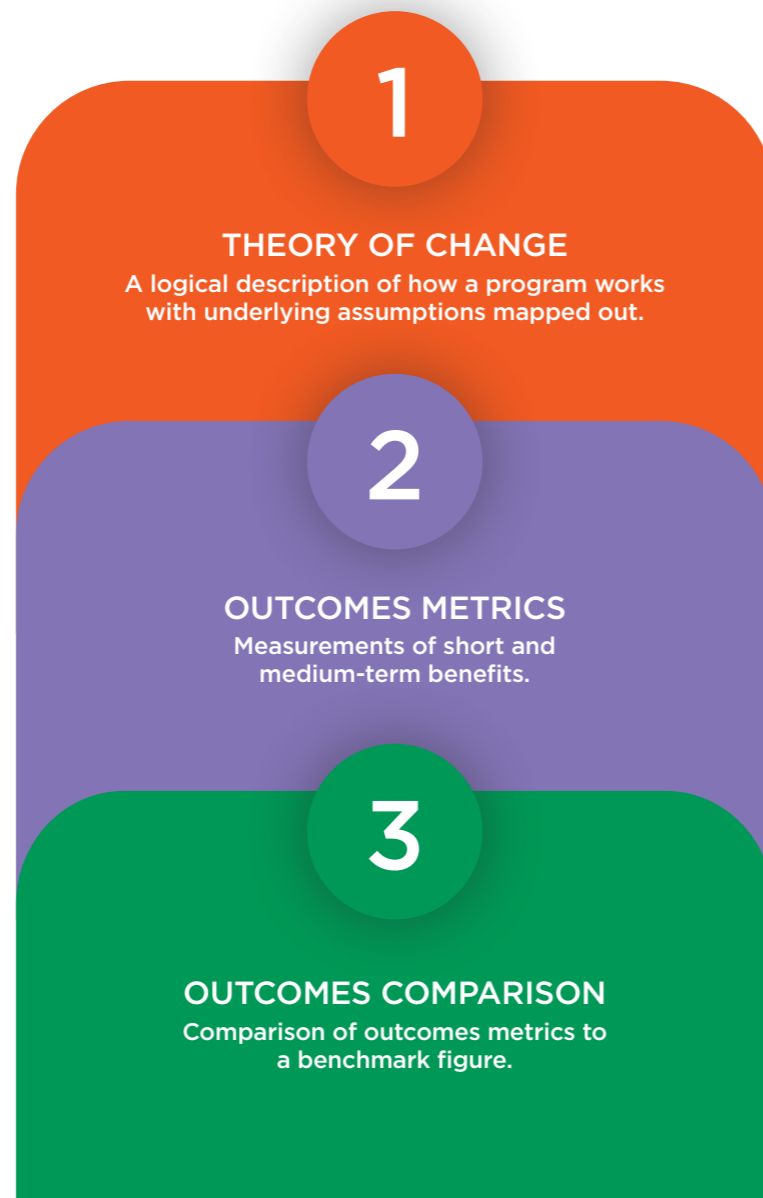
1

THEORY OF CHANGE

A logical description of how a program works with underlying assumptions mapped out.

2

OUTCOMES METRICS

Measurements of short and medium-term benefits.

3

OUTCOMES COMPARISON

Comparison of outcomes metrics to a benchmark figure.